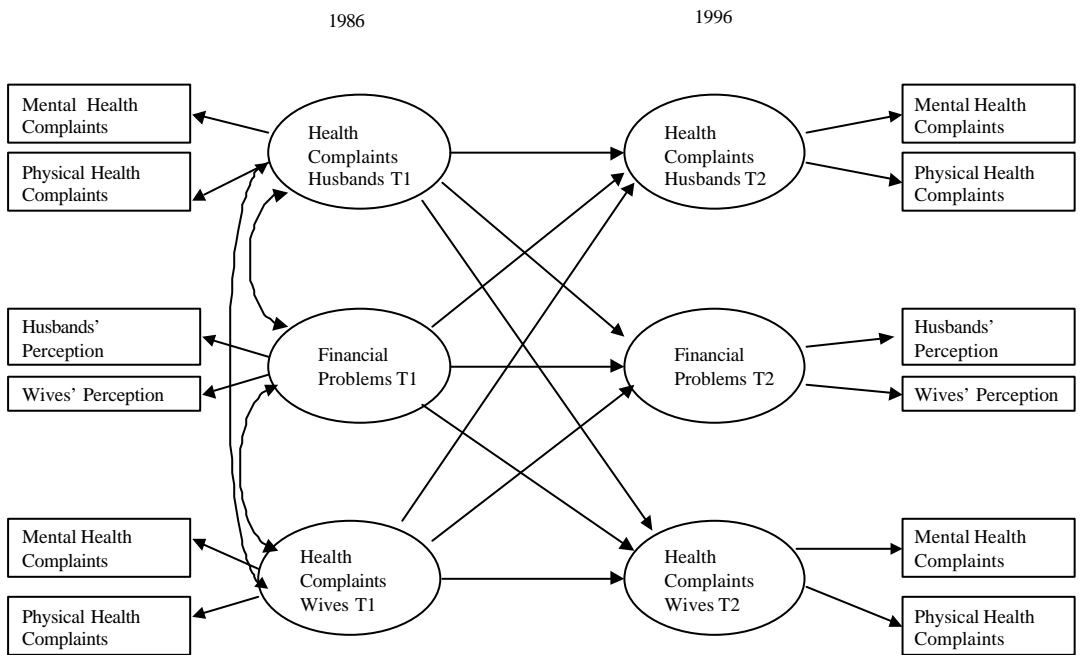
1986

1996

Mental Health Complaints

Physical Health Complaints

Health Complaints Husbands T1

Health Complaints Husbands T2

Mental Health Complaints

Physical Health Complaints

Husbands' Perception

Wives' Perception

Financial Problems T1

Financial Problems T2

Husbands' Perception

Wives' Perception

Mental Health Complaints

Physical Health Complaints

Health Complaints Wives T1

Health Complaints Wives T2

Mental Health Complaints

Physical Health Complaints